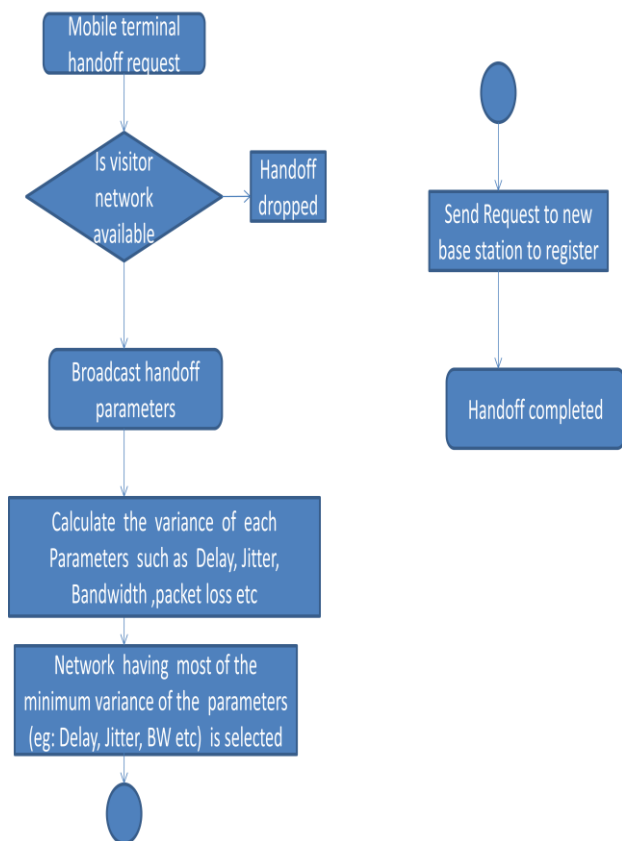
Mobile terminal handoff request

Is visitor network available

Handoff dropped

Broadcast handoff parameters

Calculate the variance of each Parameters such as Delay, Jitter, Bandwidth ,packet loss etc

Network having most of the minimum variance of the parameters (eg: Delay, Jitter, BW etc) is selected

Send Request to new base station to register

Handoff completed